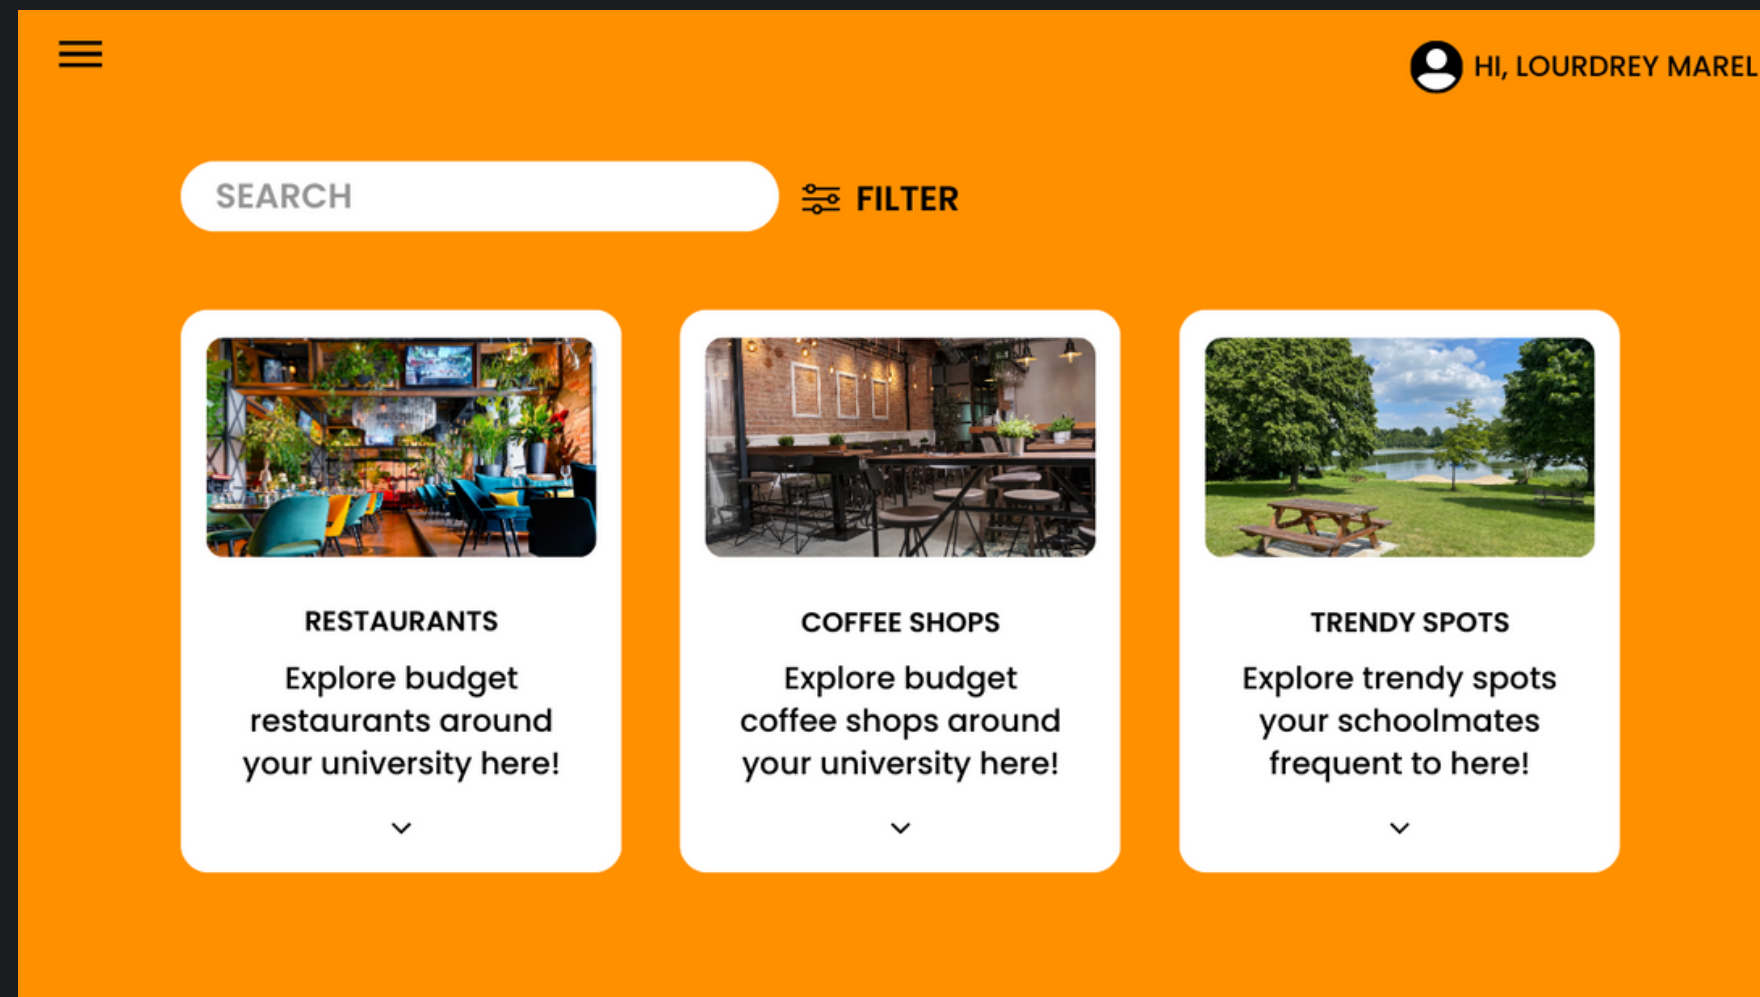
HI, LOURDREY MAREL

SEARCH

FILTER

RESTAURANTS

Explore budget restaurants around your university here!

COFFEE SHOPS

Explore budget coffee shops around your university here!

TRENDY SPOTS

Explore trendy spots your schoolmates frequent to here!